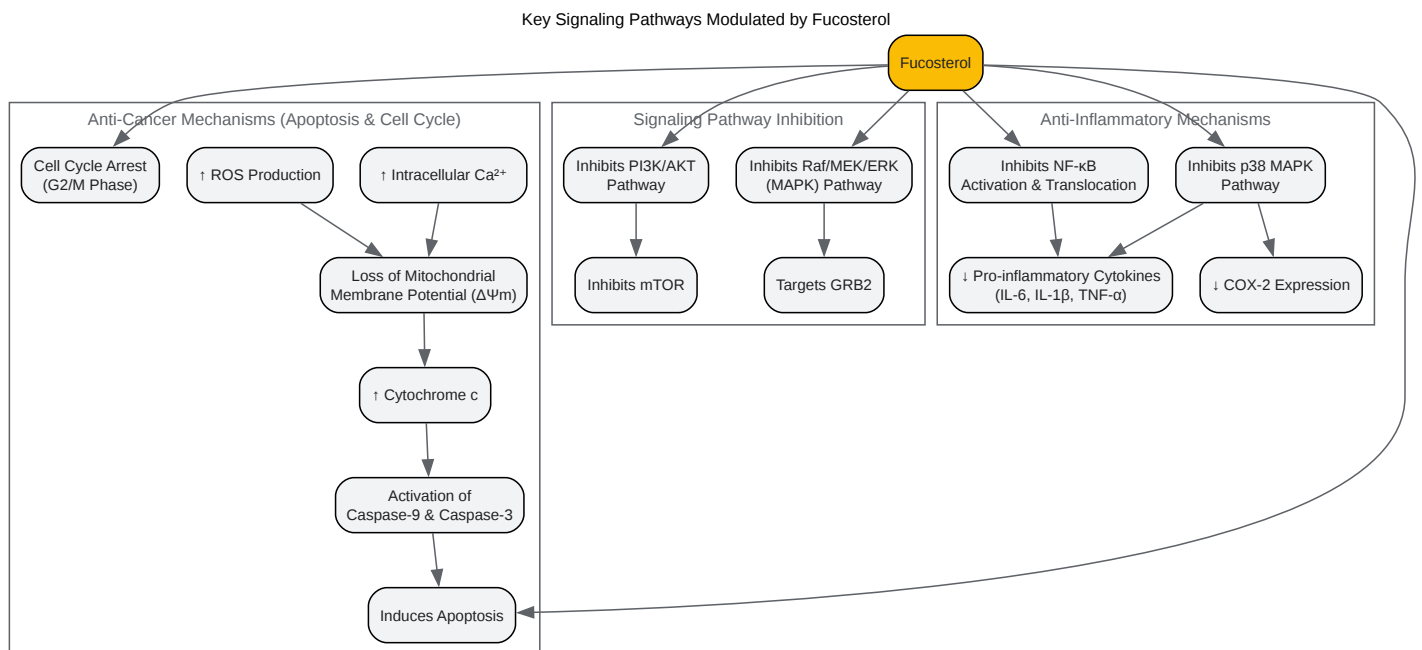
Key Signaling Pathways Modulated by Fucosterol

Fucosterol

Anti-Cancer Mechanisms (Apoptosis & Cell Cycle)

Cell Cycle Arrest (G2/M Phase)

↑ ROS Production

↑ Intracellular $Ca^{2+}$

Loss of Mitochondrial Membrane Potential (ΔΨm)

↑ Cytochrome c

Activation of Caspase-9 & Caspase-3

Induces Apoptosis

Signaling Pathway Inhibition

Inhibits PI3K/AKT Pathway

Inhibits Raf/MEK/ERK (MAPK) Pathway

Inhibits mTOR

Targets GRB2

Anti-Inflammatory Mechanisms

Inhibits NF-κB Activation & Translocation

Inhibits p38 MAPK Pathway

↓ Pro-inflammatory Cytokines (IL-6, IL-1β, TNF-α)

↓ COX-2 Expression